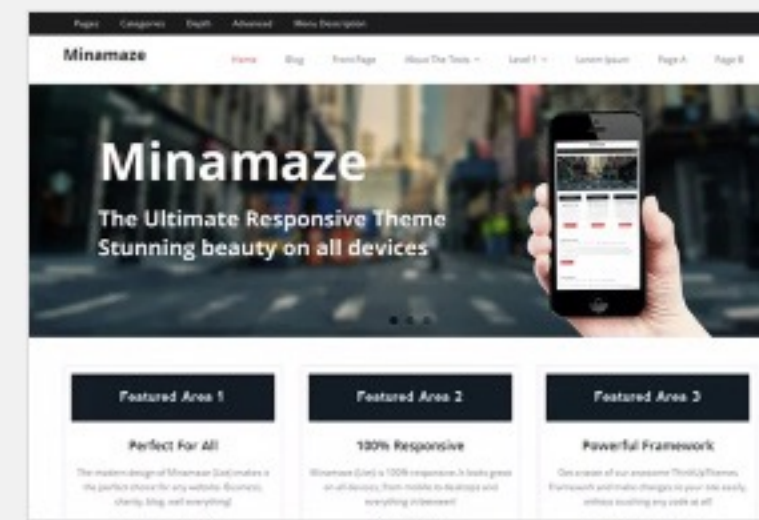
Pages Categories Depth Advanced Menu Description

Minamaze

Home Blog Front Page About The Tests Level 1 Lorem Ipsum Page A Page B

Minamaze

The Ultimate Responsive Theme
Stunning beauty on all devices

Featured Area 1

Perfect For All

The modern design of Minamaze (Lite) makes it the perfect choice for any website. Business, charity, blog, well everything!

Featured Area 2

100% Responsive

Minamaze (Lite) is 100% responsive. It looks great on all devices, from mobile to desktops and everything in between!

Featured Area 3

Powerful Framework

Get a taste of our awesome ThinkUpThemes Framework and make changes to your site easily, without touching any code at all!